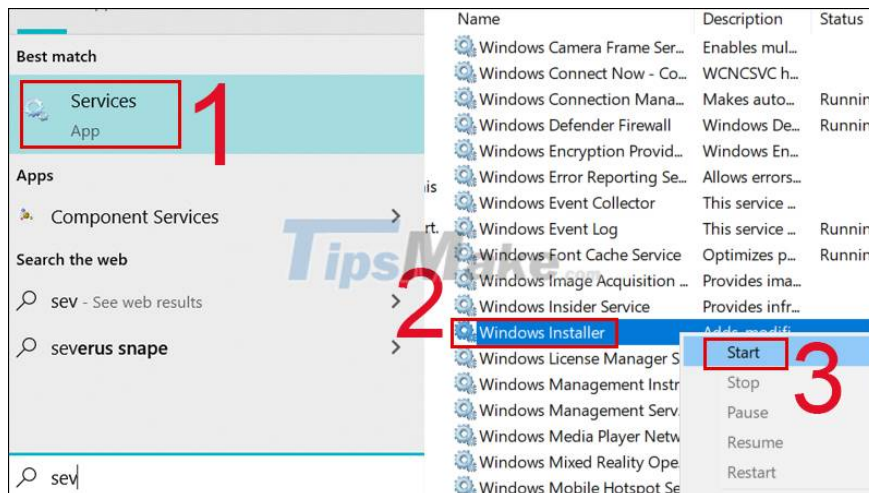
Best match

Services
App

1

Apps

Component Services

Search the web

sev - See web results

severus snape

sev

is

rt.

| Name | Description | Status |
|---|---|---|
| Windows Camera Frame Ser... | Enables mul... | |
| Windows Connect Now - Co... | WCNCSVC h... | |
| Windows Connection Mana... | Makes auto... | Runnin |
| Windows Defender Firewall | Windows De... | Runnin |
| Windows Encryption Provid... | Windows En... | |
| Windows Error Reporting Se... | Allows errors... | |
| Windows Event Collector | This service ... | |
| Windows Event Log | This service ... | Runnin |
| Windows Font Cache Service | Optimizes p... | Runnin |
| Windows Image Acquisition ... | Provides ima... | |
| Windows Insider Service | Provides infr... | |
| Windows Installer | Adds, modifi... | |
| Windows License Manager S... | | |
| Windows Management Instr... | | |
| Windows Management Serv... | | |
| Windows Media Player Netw... | | |
| Windows Mixed Reality Ope... | | |
| Windows Mobile Hotspot S... | | |

TipsMake.com

2

Start
Stop
Pause
Resume
Restart

3